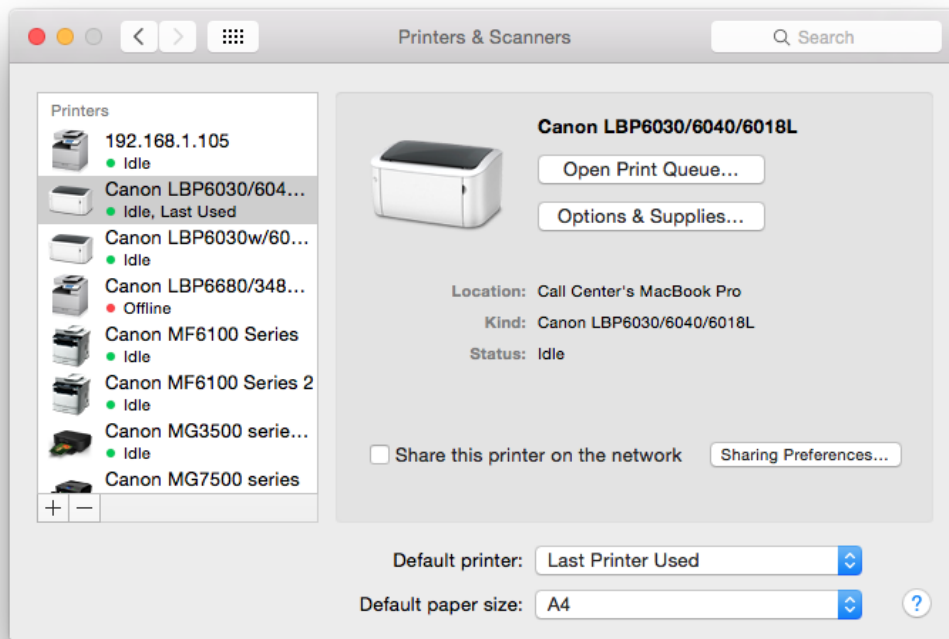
Printers & Scanners

Search

Printers

192.168.1.105
Idle

Canon LBP6030/604...
Idle, Last Used

Canon LBP6030w/60...
Idle

Canon LBP6680/348...
Offline

Canon MF6100 Series
Idle

Canon MF6100 Series 2
Idle

Canon MG3500 serie...
Idle

Canon MG7500 series

+ −

Canon LBP6030/6040/6018L

Open Print Queue...

Options & Supplies...

Location: Call Center's MacBook Pro
Kind: Canon LBP6030/6040/6018L
Status: Idle

Share this printer on the network

Sharing Preferences...

Default printer: Last Printer Used

Default paper size: A4

?